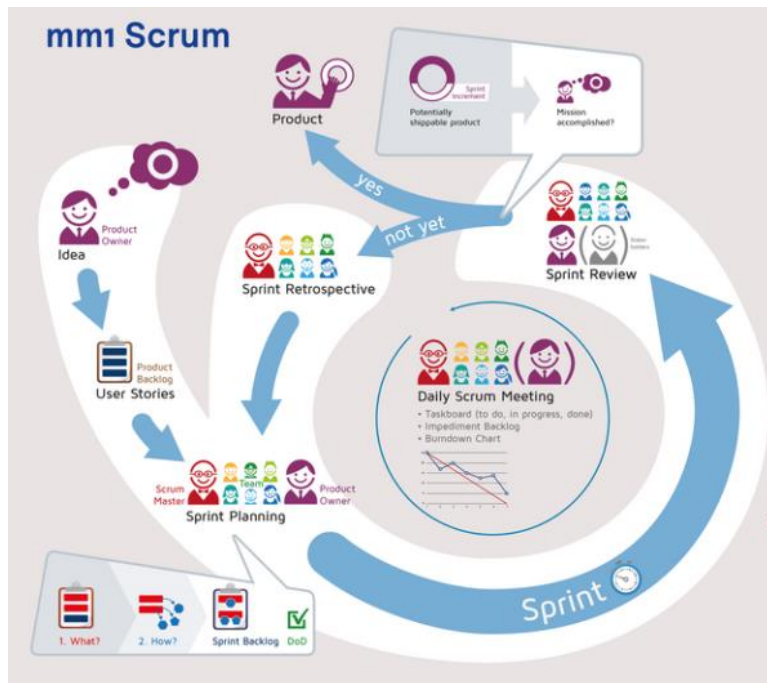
mm1 Scrum

Product

Sprint Increment
Potentially shippable product

Mission accomplished?

yes

not yet

Product Owner
Idea

Sprint Retrospective

Stakeholders
Sprint Review

Product Backlog
User Stories

Daily Scrum Meeting
• Taskboard (to do, in progress, done)
• Impediment Backlog
• Burndown Chart

Scrum Master
Team
Product Owner
Sprint Planning

1. What?
2. How?
Sprint Backlog
DoD

Sprint